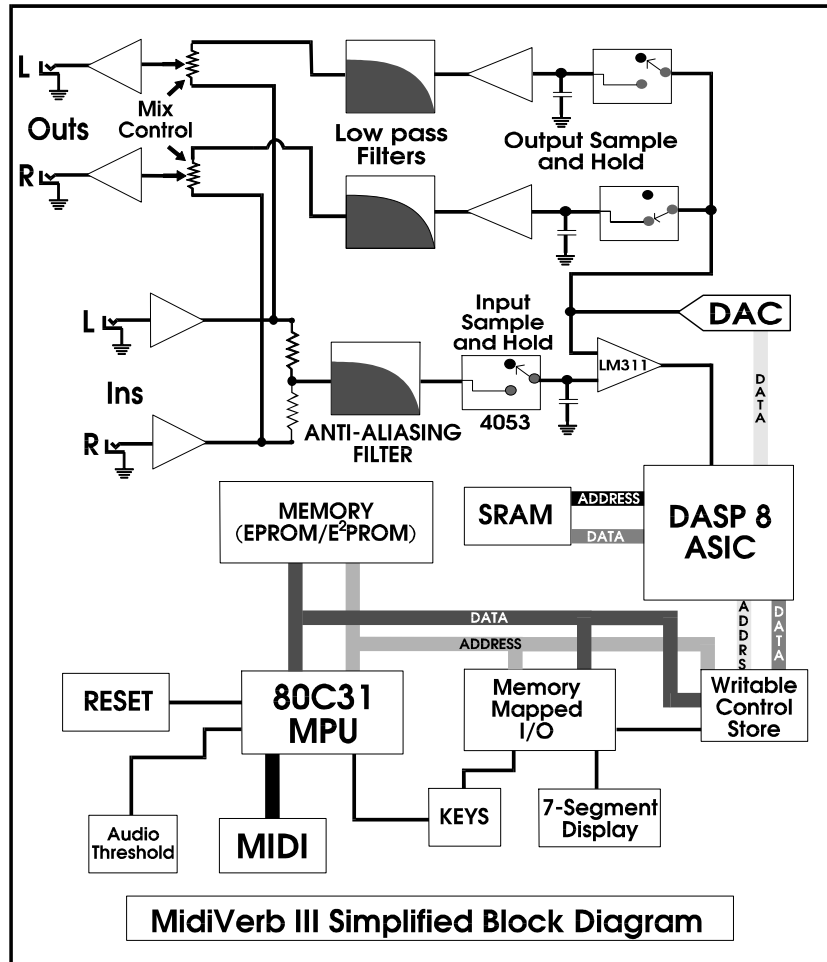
L

Mix Control

Outs

R

Low pass Filters

Output Sample and Hold

L

Ins

R

ANTI-ALIASING FILTER

Input Sample and Hold

4053

LM311

DAC

DATA

MEMORY (EPROM/E$^2$PROM)

SRAM

ADDRESS

DATA

DASP 8 ASIC

DATA

ADDRESS

ADDRS

DATA

RESET

80C31 MPU

Memory Mapped I/O

Writable Control Store

Audio Threshold

MIDI

KEYS

7-Segment Display

MidiVerb III Simplified Block Diagram